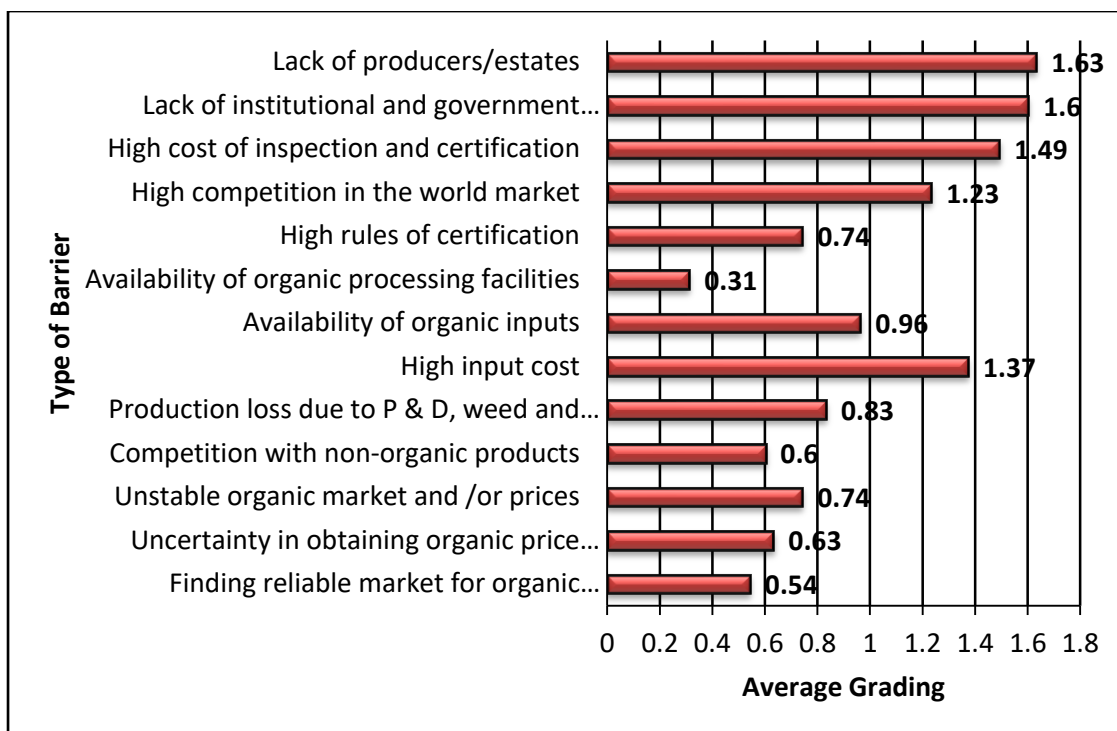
Type of Barrier

Lack of producers/estates 1.63
Lack of institutional and government… 1.6
High cost of inspection and certification 1.49
High competition in the world market 1.23
High rules of certification 0.74
Availability of organic processing facilities 0.31
Availability of organic inputs 0.96
High input cost 1.37
Production loss due to P & D, weed and… 0.83
Competition with non-organic products 0.6
Unstable organic market and /or prices 0.74
Uncertainty in obtaining organic price… 0.63
Finding reliable market for organic… 0.54

0 0.2 0.4 0.6 0.8 1 1.2 1.4 1.6 1.8

Average Grading